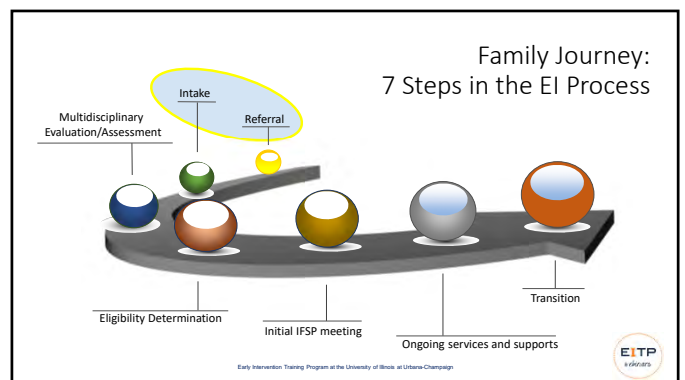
Family Journey:
7 Steps in the EI Process

Intake

Referral

Multidisciplinary Evaluation/Assessment

Eligibility Determination

Initial IFSP meeting

Ongoing services and supports

Transition

Early Intervention Training Program at the University of Illinois at Urbana-Champaign

EITP